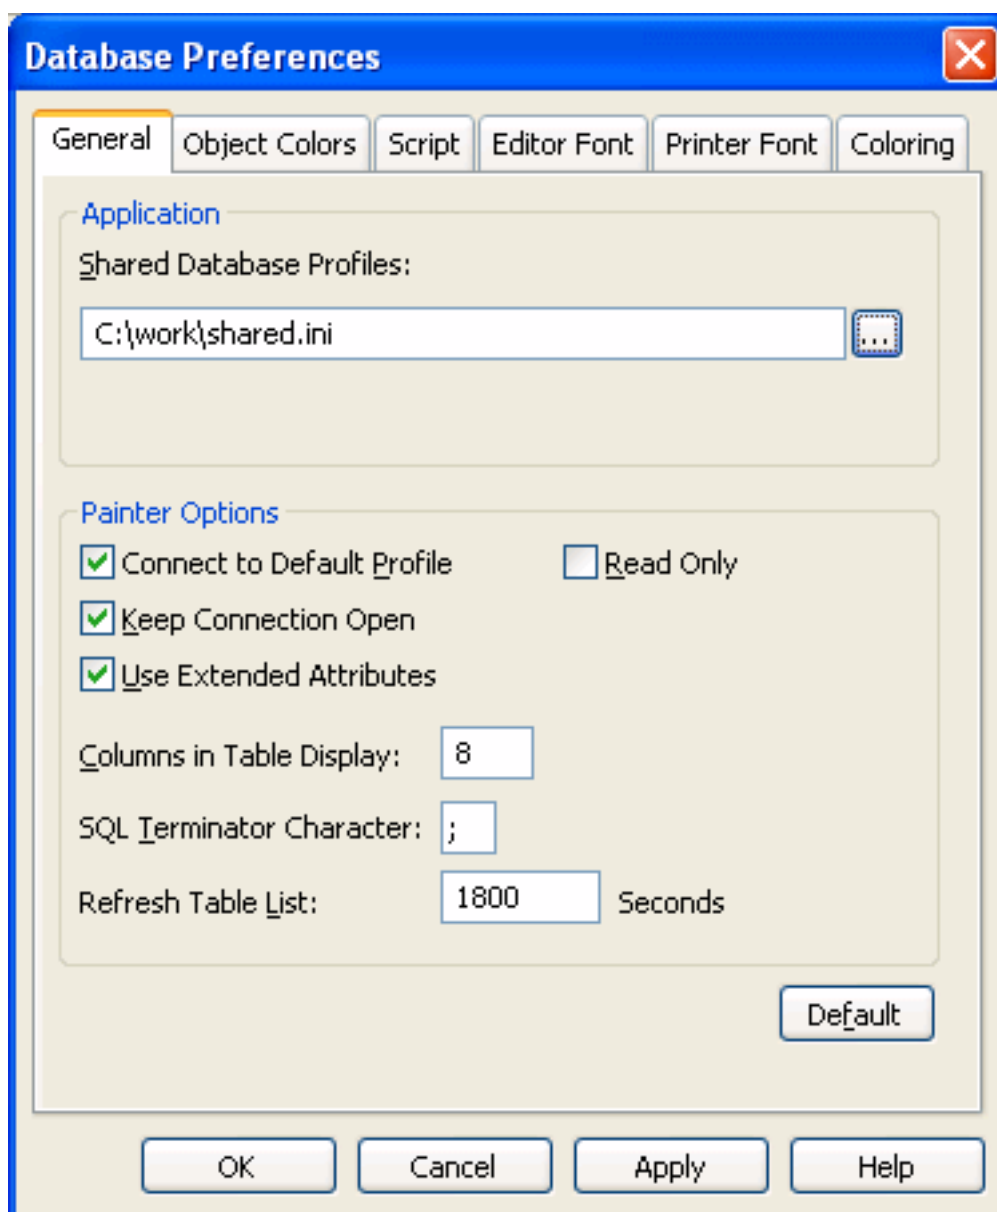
Database Preferences

General | Object Colors | Script | Editor Font | Printer Font | Coloring

Application

Shared Database Profiles:

C:\work\shared.ini

...

Painter Options

Connect to Default Profile

Read Only

Keep Connection Open

Use Extended Attributes

Columns in Table Display: 8

SQL Terminator Character: ;

Refresh Table List: 1800 Seconds

Default

OK

Cancel

Apply

Help